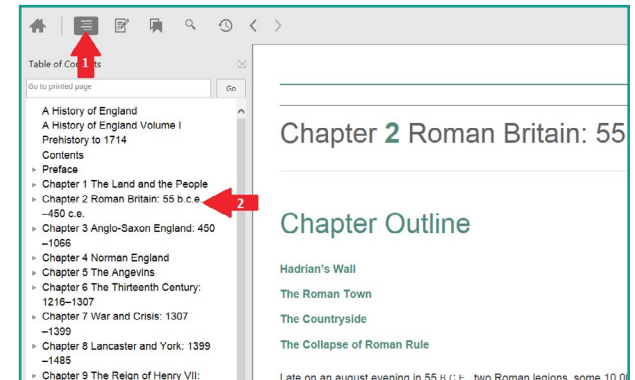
Table of Co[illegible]ts
1
Go to printed page
Go

A History of England
A History of England Volume I
Prehistory to 1714
Contents
Preface
Chapter 1 The Land and the People
Chapter 2 Roman Britain: 55 b.c.e. –450 c.e.
2
Chapter 3 Anglo-Saxon England: 450 –1066
Chapter 4 Norman England
Chapter 5 The Angevins
Chapter 6 The Thirteenth Century: 1216–1307
Chapter 7 War and Crisis: 1307 –1399
Chapter 8 Lancaster and York: 1399 –1485
Chapter 9 The Reign of Henry VII:

Chapter 2 Roman Britain: 55

Chapter Outline

Hadrian's Wall

The Roman Town

The Countryside

The Collapse of Roman Rule

Late on an august evening in 55 B.C.E., two Roman legions, some 10,00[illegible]